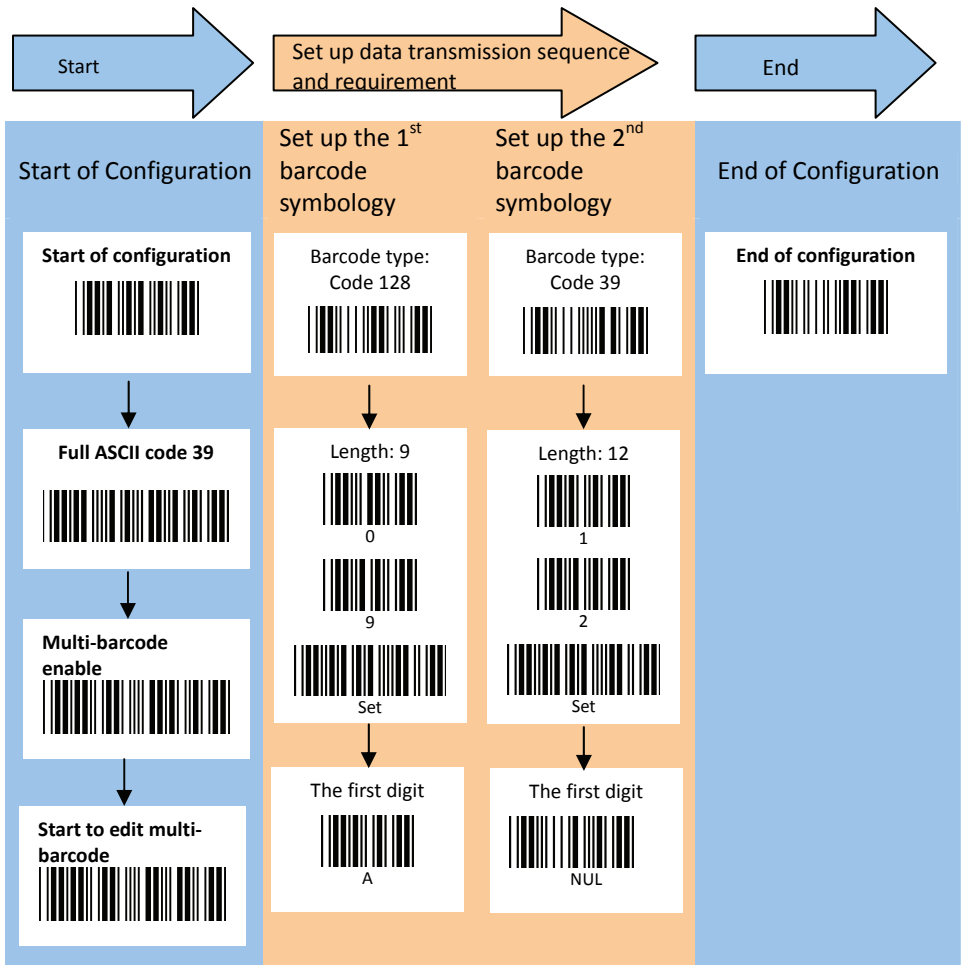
Start

Set up data transmission sequence and requirement

End

Start of Configuration

Set up the 1$^{st}$ barcode symbology

Set up the 2$^{nd}$ barcode symbology

End of Configuration

Start of configuration

Full ASCII code 39

Multi-barcode enable

Start to edit multi-barcode

Barcode type: Code 128

Length: 9

0

9

Set

The first digit

A

Barcode type: Code 39

Length: 12

1

2

Set

The first digit

NUL

End of configuration